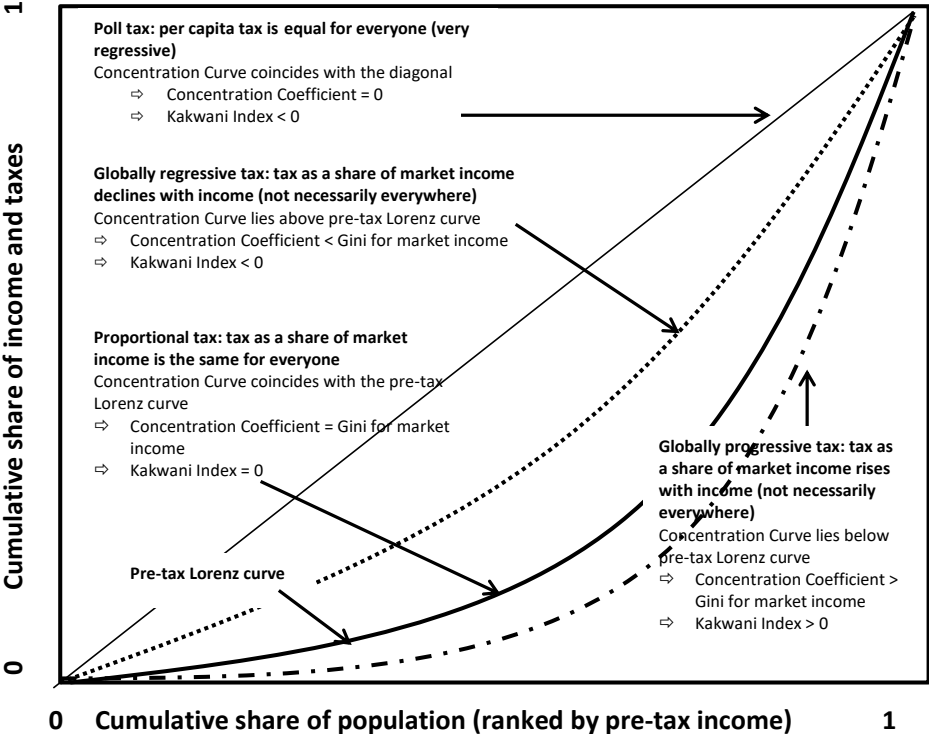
1

Cumulative share of income and taxes

0

Poll tax: per capita tax is equal for everyone (very regressive)
Concentration Curve coincides with the diagonal
⇨ Concentration Coefficient = 0
⇨ Kakwani Index < 0

Globally regressive tax: tax as a share of market income declines with income (not necessarily everywhere)
Concentration Curve lies above pre-tax Lorenz curve
⇨ Concentration Coefficient < Gini for market income
⇨ Kakwani Index < 0

Proportional tax: tax as a share of market income is the same for everyone
Concentration Curve coincides with the pre-tax Lorenz curve
⇨ Concentration Coefficient = Gini for market income
⇨ Kakwani Index = 0

Pre-tax Lorenz curve

Globally progressive tax: tax as a share of market income rises with income (not necessarily everywhere)
Concentration Curve lies below pre-tax Lorenz curve
⇨ Concentration Coefficient > Gini for market income
⇨ Kakwani Index > 0

0 Cumulative share of population (ranked by pre-tax income) 1